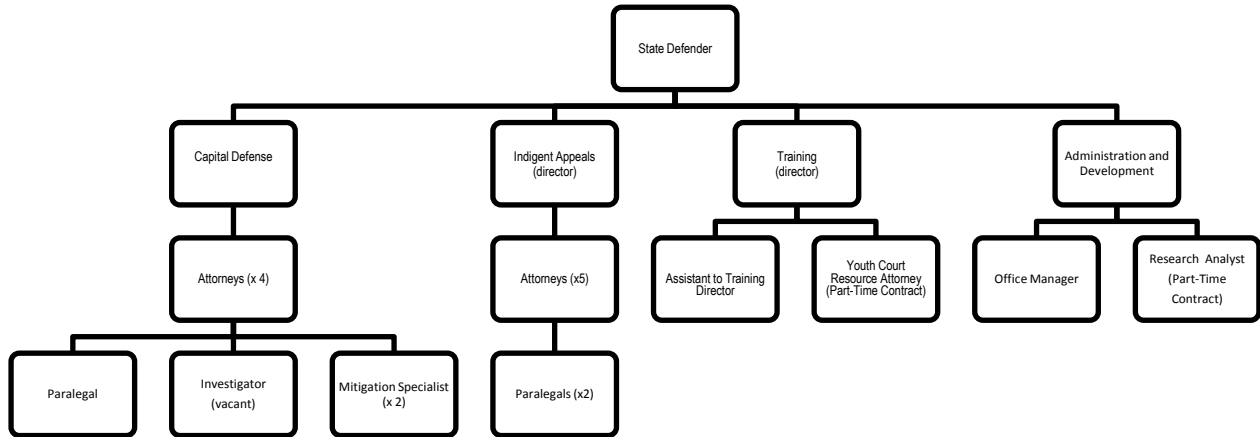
State Defender

Capital Defense

Attorneys (x 4)

Paralegal

Investigator
(vacant)

Mitigation Specialist
(x 2)

Indigent Appeals
(director)

Attorneys (x5)

Paralegals (x2)

Training
(director)

Assistant to Training Director

Youth Court Resource Attorney (Part-Time Contract)

Administration and Development

Office Manager

Research Analyst (Part-Time Contract)